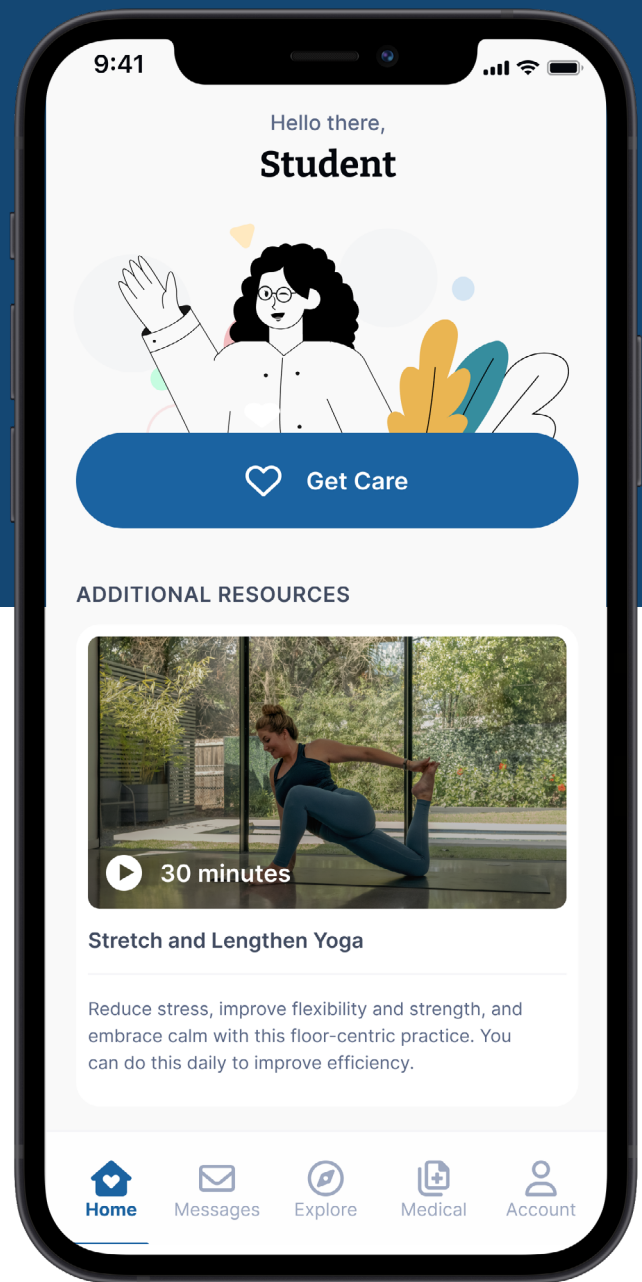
9:41

Hello there,

Student

Get Care

ADDITIONAL RESOURCES

30 minutes

Stretch and Lengthen Yoga

Reduce stress, improve flexibility and strength, and embrace calm with this floor-centric practice. You can do this daily to improve efficiency.

Home Messages Explore Medical Account